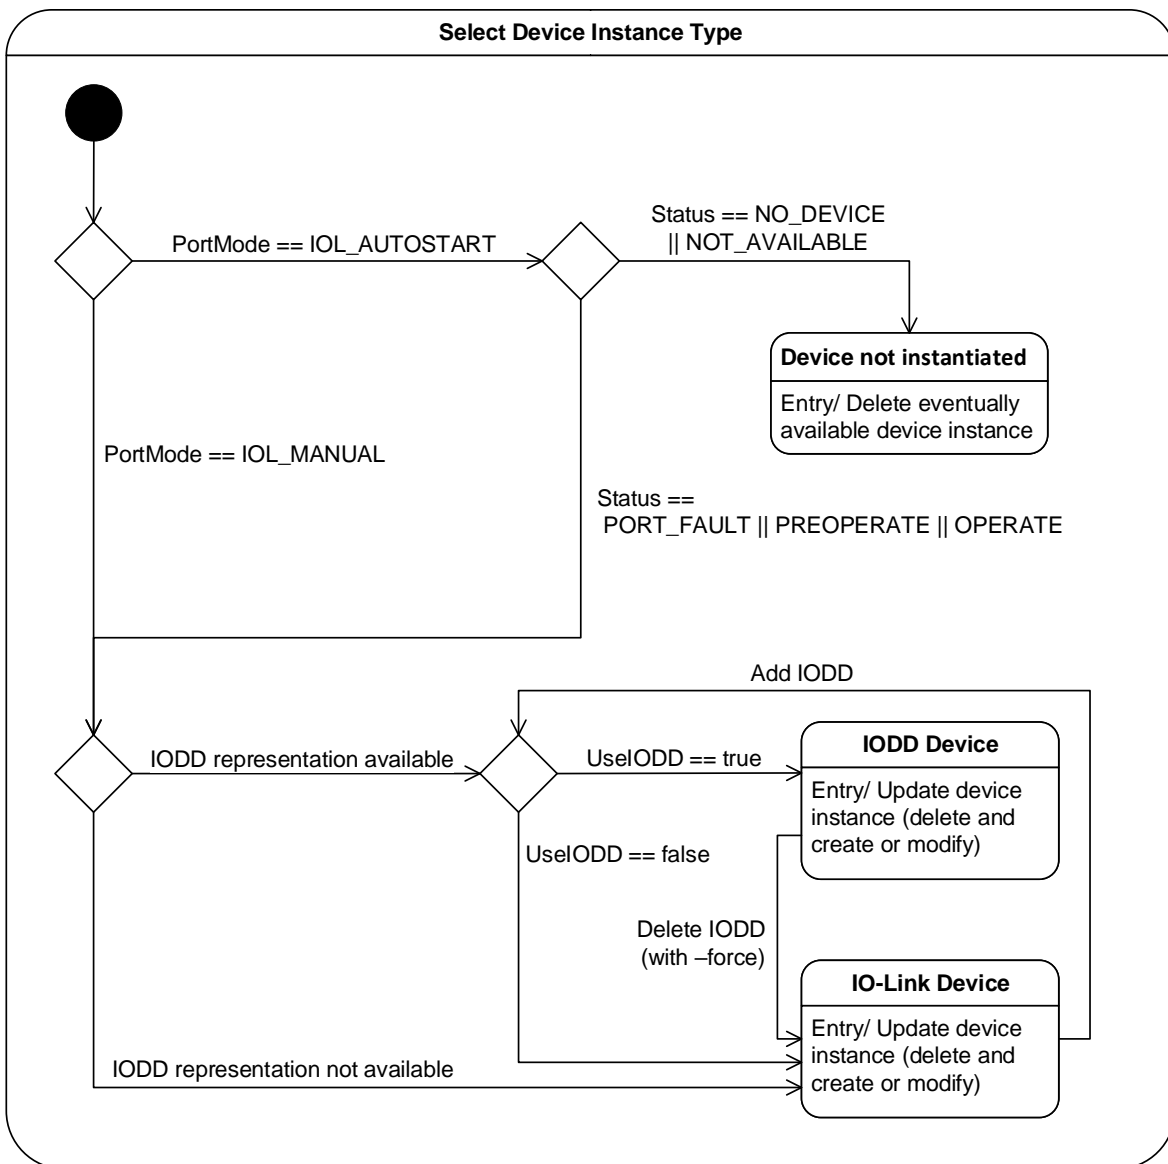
Select Device Instance Type

PortMode == IOL_AUTOSTART

Status == NO_DEVICE || NOT_AVAILABLE

Device not instantiated

Entry/ Delete eventually available device instance

PortMode == IOL_MANUAL

Status == PORT_FAULT || PREOPERATE || OPERATE

Add IODD

IODD representation available

UseIODD == true

IODD Device

Entry/ Update device instance (delete and create or modify)

UseIODD == false

Delete IODD (with –force)

IO-Link Device

Entry/ Update device instance (delete and create or modify)

IODD representation not available